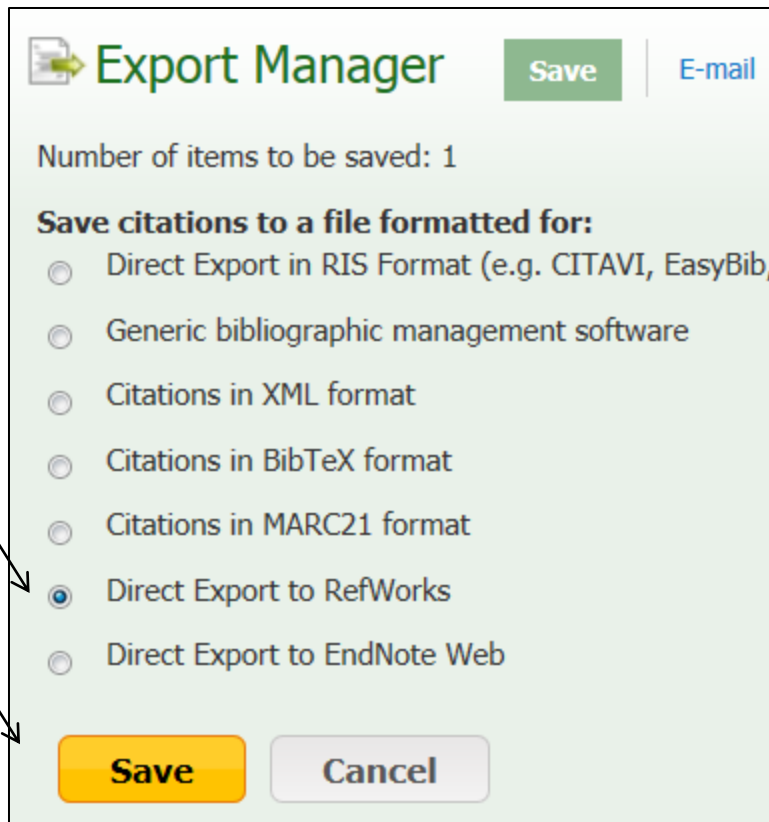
Export Manager Save E-mail

Number of items to be saved: 1

Save citations to a file formatted for:
Direct Export in RIS Format (e.g. CITAVI, EasyBib/
Generic bibliographic management software
Citations in XML format
Citations in BibTeX format
Citations in MARC21 format
Direct Export to RefWorks
Direct Export to EndNote Web

Save Cancel